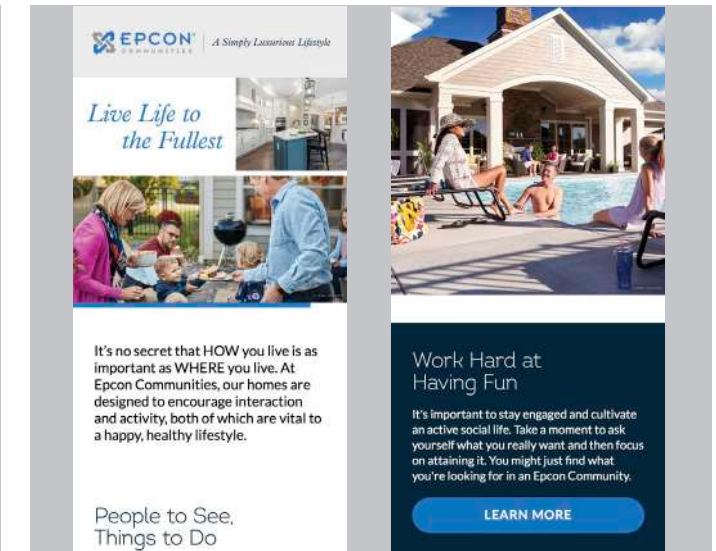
EPCON® COMMUNITIES | A Simply Luxurious Lifestyle

Live Life to the Fullest

It's no secret that HOW you live is as important as WHERE you live. At Epcon Communities, our homes are designed to encourage interaction and activity, both of which are vital to a happy, healthy lifestyle.

People to See, Things to Do

Work Hard at Having Fun

It's important to stay engaged and cultivate an active social life. Take a moment to ask yourself what you really want and then focus on attaining it. You might just find what you're looking for in an Epcon Community.

LEARN MORE